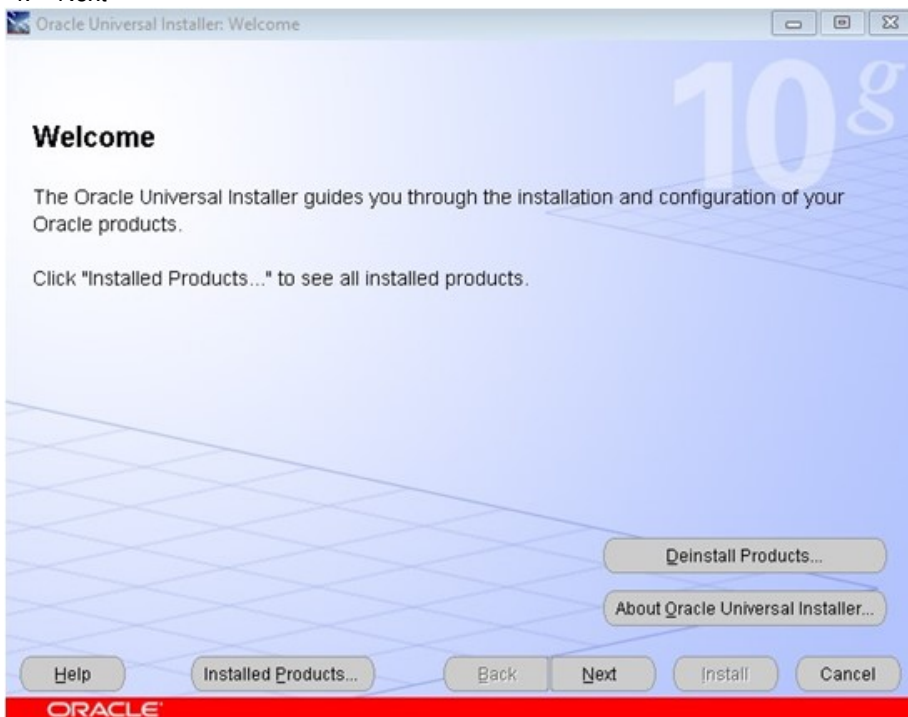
Oracle Universal Installer: Welcome

10g

Welcome

The Oracle Universal Installer guides you through the installation and configuration of your Oracle products.

Click "Installed Products..." to see all installed products.

Deinstall Products...

About Oracle Universal Installer...

Help

Installed Products...

Back

Next

Install

Cancel

ORACLE